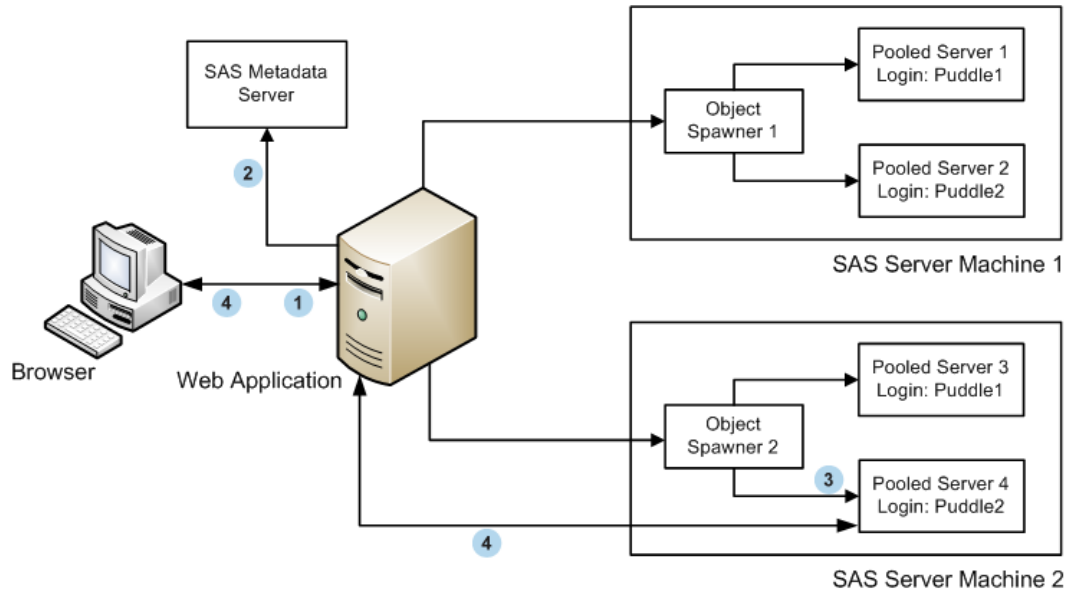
SAS Metadata Server

2

Browser

4

1

Web Application

Object Spawner 1

Pooled Server 1 Login: Puddle1

Pooled Server 2 Login: Puddle2

SAS Server Machine 1

Object Spawner 2

Pooled Server 3 Login: Puddle1

3

Pooled Server 4 Login: Puddle2

4

SAS Server Machine 2